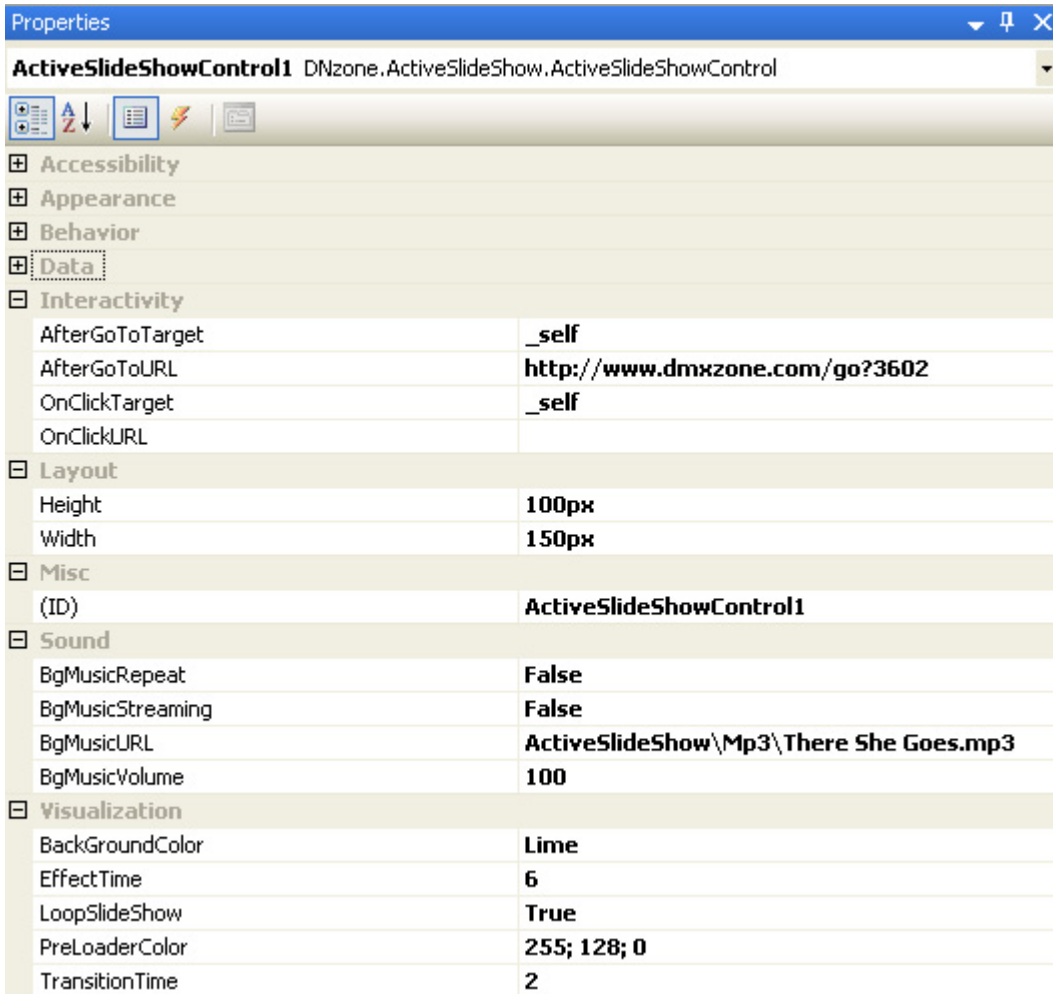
Properties

ActiveSlideShowControl1 DNzone.ActiveSlideShow.ActiveSlideShowControl

⊞ Accessibility
⊞ Appearance
⊞ Behavior
⊞ Data
⊟ Interactivity

| | |
|---|---|
| AfterGoToTarget | _self |
| AfterGoToURL | http://www.dmxzone.com/go?3602 |
| OnClickTarget | _self |
| OnClickURL | |

⊟ Layout

| | |
|---|---|
| Height | 100px |
| Width | 150px |

⊟ Misc

| | |
|---|---|
| (ID) | ActiveSlideShowControl1 |

⊟ Sound

| | |
|---|---|
| BgMusicRepeat | False |
| BgMusicStreaming | False |
| BgMusicURL | ActiveSlideShow\Mp3\There She Goes.mp3 |
| BgMusicVolume | 100 |

⊟ Visualization

| | |
|---|---|
| BackGroundColor | Lime |
| EffectTime | 6 |
| LoopSlideShow | True |
| PreLoaderColor | 255; 128; 0 |
| TransitionTime | 2 |